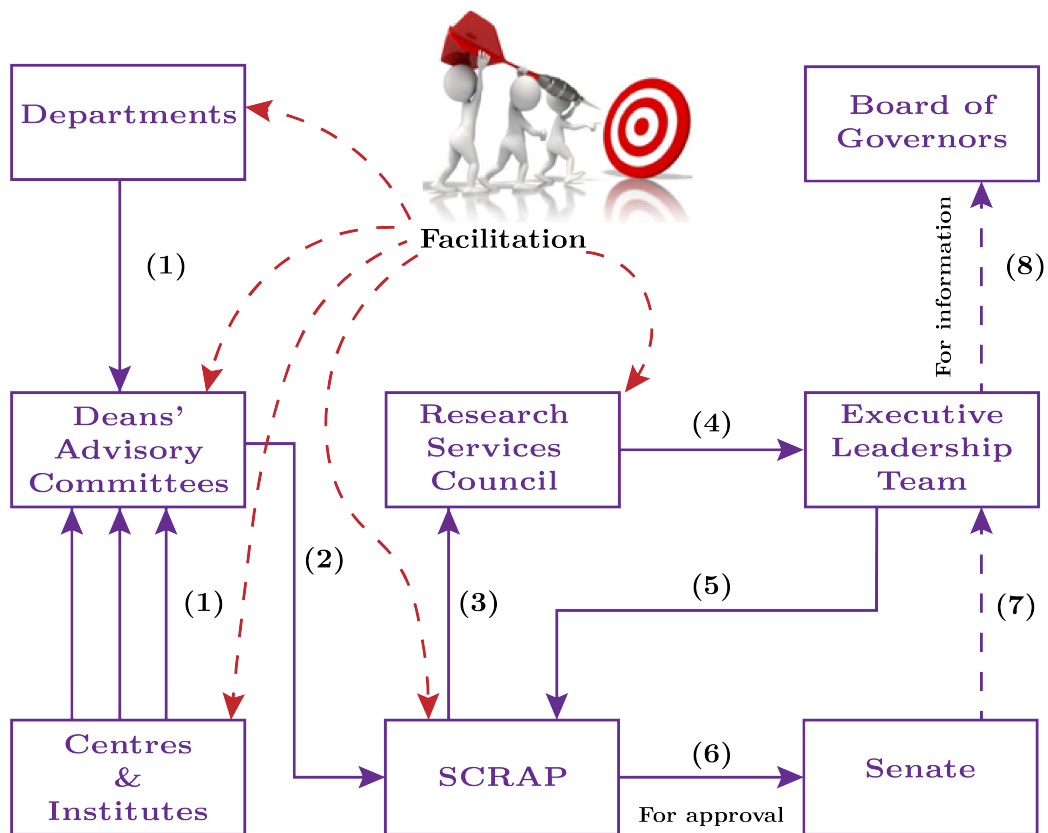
Departments

Facilitation

Board of Governors

(1)

For information

(8)

Deans' Advisory Committees

Research Services Council

(4)

Executive Leadership Team

(2)

(1)

(3)

(5)

(7)

Centres & Institutes

SCRAP

(6)

For approval

Senate